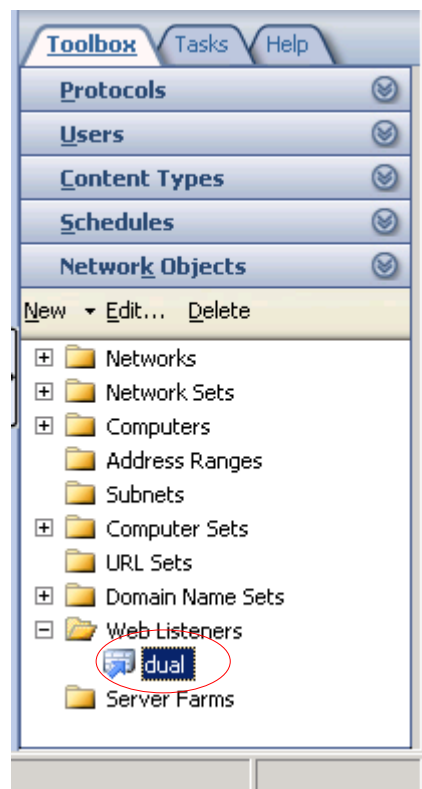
Toolbox Tasks Help

Protocols

Users

Content Types

Schedules

Network Objects

New Edit... Delete

Networks
Network Sets
Computers
Address Ranges
Subnets
Computer Sets
URL Sets
Domain Name Sets
Web Listeners
dual
Server Farms